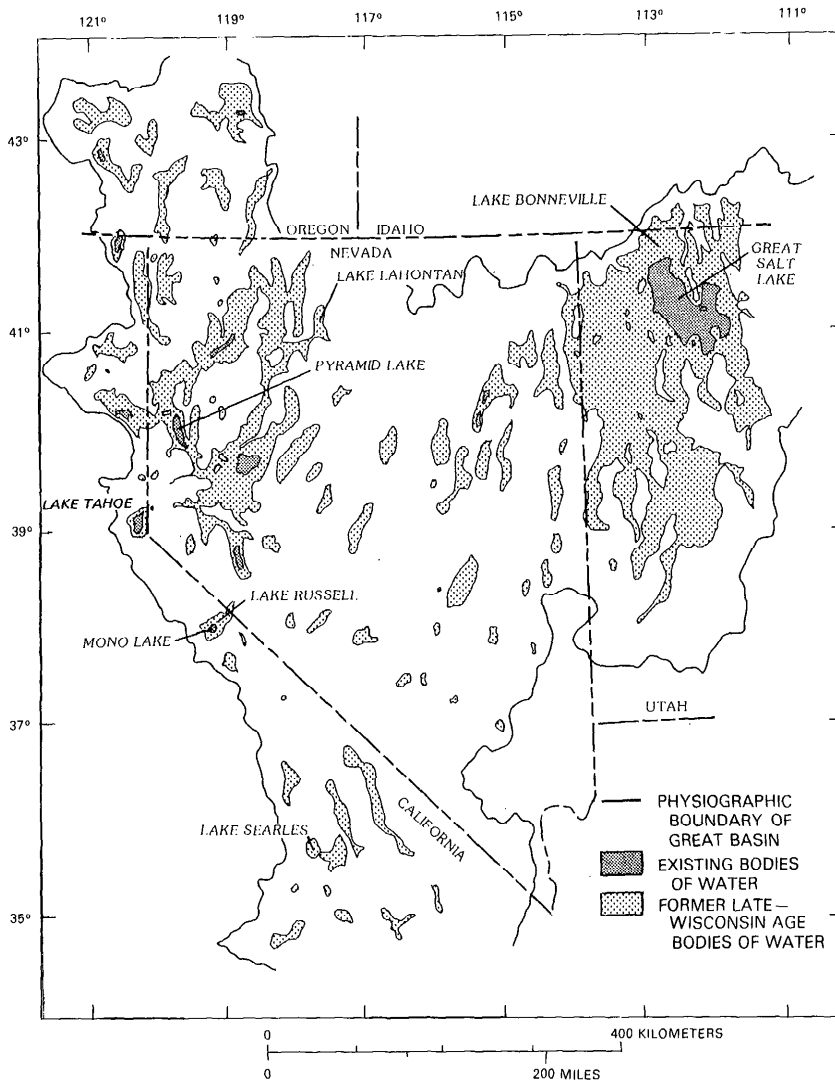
121°
119°
117°
115°
113°
111°
43°
41°
39°
37°
35°

OREGON IDAHO
NEVADA
LAKE BONNEVILLE
GREAT SALT LAKE
LAKE LAHONTAN
PYRAMID LAKE
LAKE TAHOE
LAKE RUSSELL
MONO LAKE
UTAH
CALIFORNIA
LAKE SEARLES

PHYSIOGRAPHIC BOUNDARY OF GREAT BASIN
EXISTING BODIES OF WATER
FORMER LATE-WISCONSIN AGE BODIES OF WATER

0
400 KILOMETERS
0
200 MILES